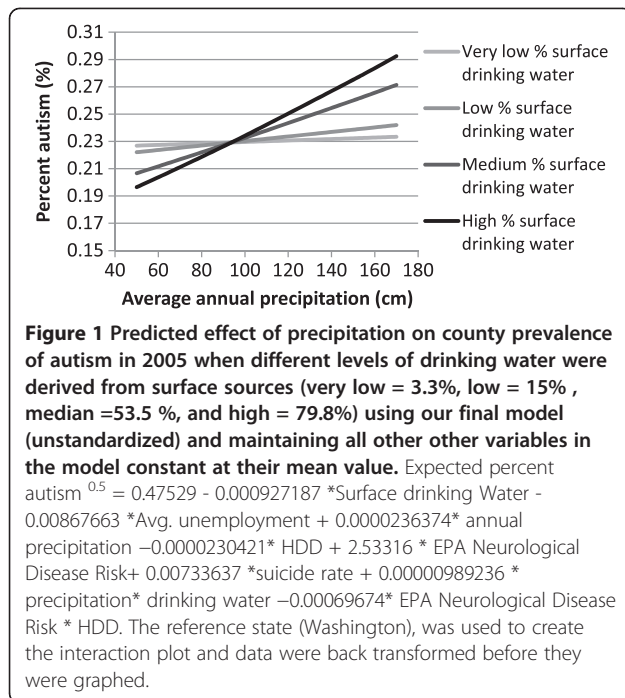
0.31
0.29
0.27
0.25
0.23
0.21
0.19
0.17
0.15
Percent autism (%)
40 60 80 100 120 140 160 180
Average annual precipitation (cm)

Very low % surface drinking water
Low % surface drinking water
Medium % surface drinking water
High % surface drinking water

**Figure 1 Predicted effect of precipitation on county prevalence of autism in 2005 when different levels of drinking water were derived from surface sources (very low = 3.3%, low = 15% , median =53.5 %, and high = 79.8%) using our final model (unstandardized) and maintaining all other other variables in the model constant at their mean value.** Expected percent autism $^{0.5}$ = 0.47529 - 0.000927187 *Surface drinking Water - 0.00867663 *Avg. unemployment + 0.0000236374* annual precipitation −0.0000230421* HDD + 2.53316 * EPA Neurological Disease Risk+ 0.00733637 *suicide rate + 0.00000989236 * precipitation* drinking water −0.00069674* EPA Neurological Disease Risk * HDD. The reference state (Washington), was used to create the interaction plot and data were back transformed before they were graphed.